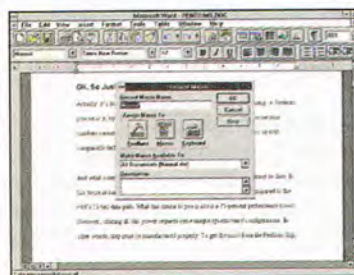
Microsoft Word - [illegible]

File Edit View Insert Format Tools Table Window Help

Normal

Times New Roman

Oh, So Ju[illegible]

Record Macro

Record Macro Name:

Assign Macro To

Toolbars

Menus

Keyboard

Make Macro Available To:

All Documents (Normal.dot)

Description:

OK

Cancel

Help

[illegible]